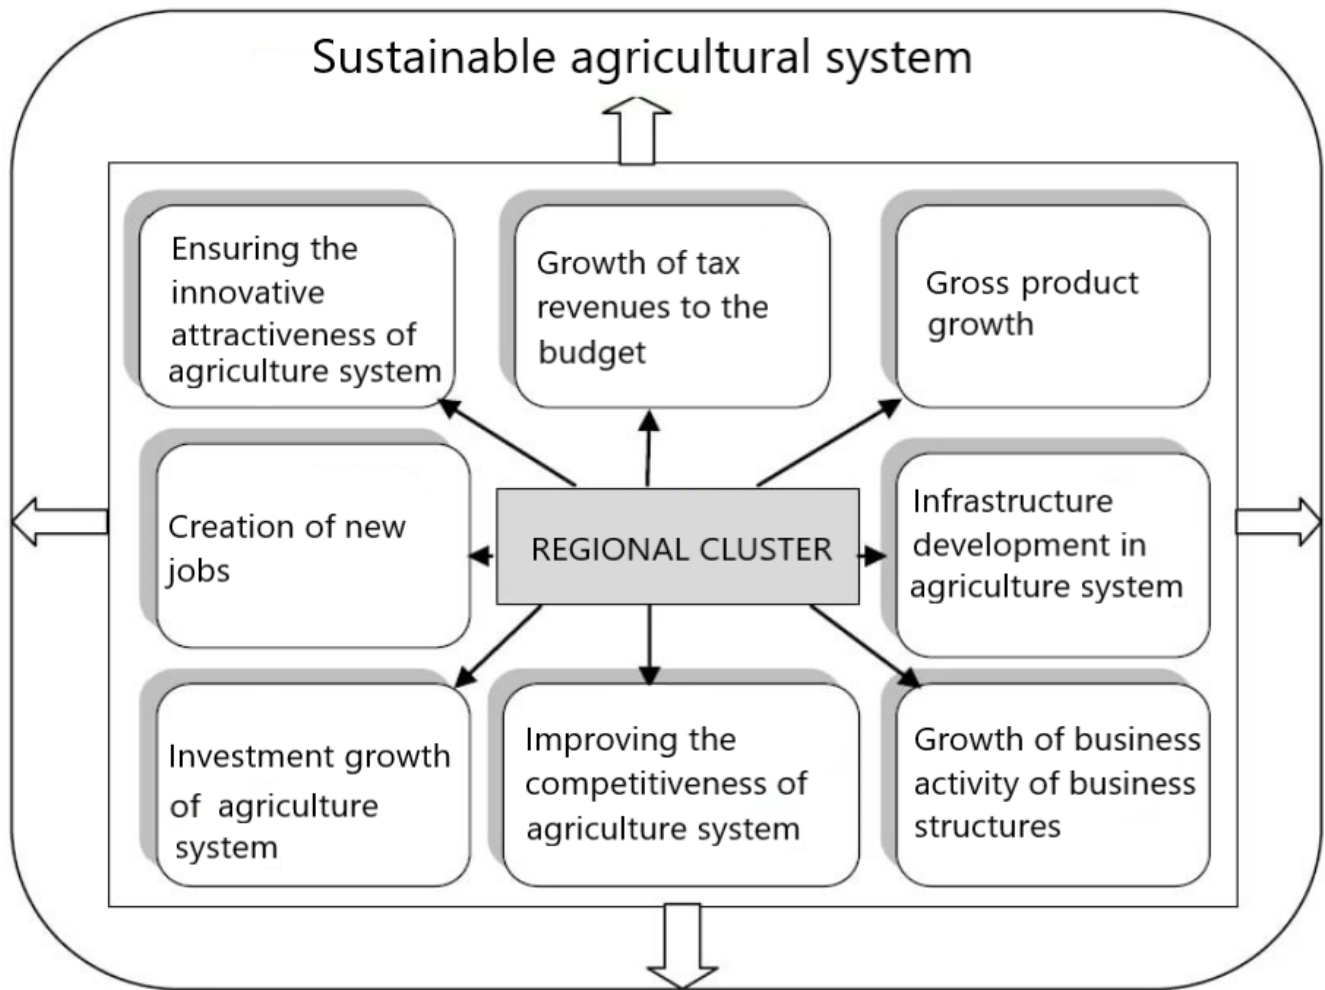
Sustainable agricultural system

Ensuring the innovative attractiveness of agriculture system

Growth of tax revenues to the budget

Gross product growth

Creation of new jobs

REGIONAL CLUSTER

Infrastructure development in agriculture system

Investment growth of agriculture system

Improving the competitiveness of agriculture system

Growth of business activity of business structures